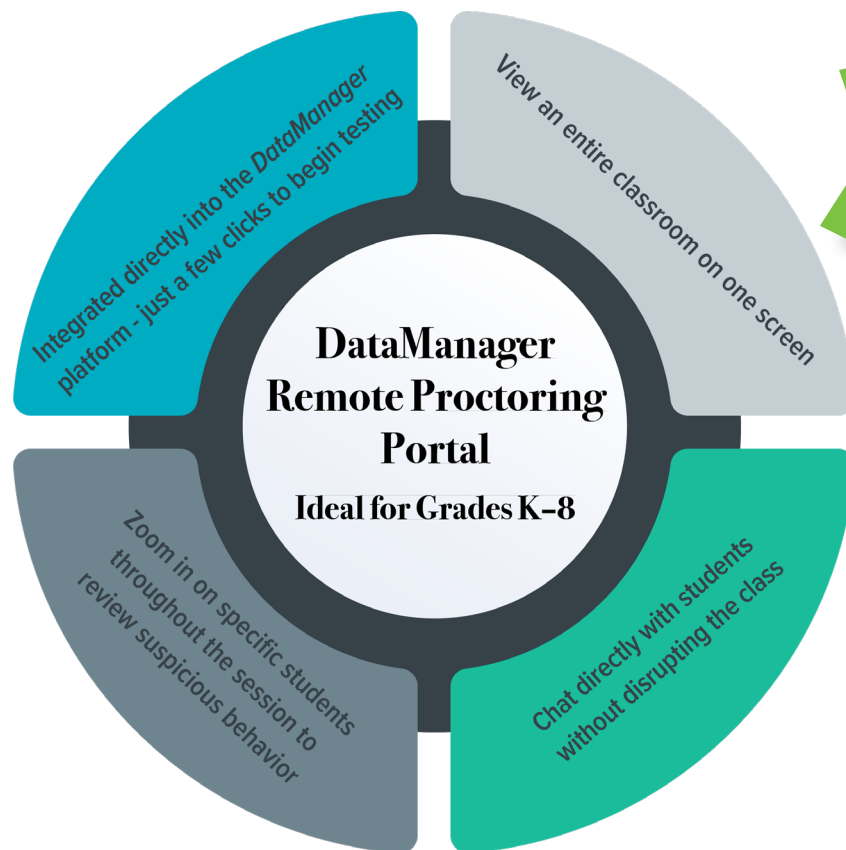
Integrated directly into the DataManager platform - just a few clicks to begin testing

View an entire classroom on one screen

DataManager Remote Proctoring Portal

Ideal for Grades K-8

Zoom in on specific students throughout the session to review suspicious behavior

Chat directly with students without disrupting the class